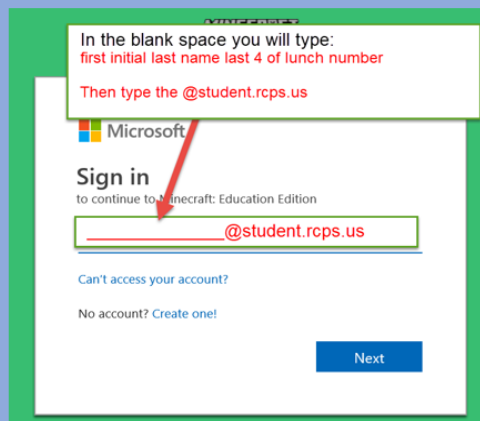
MINECRAFT

In the blank space you will type:
first initial last name last 4 of lunch number

Then type the @student.rcps.us

Microsoft

Sign in
to continue to Minecraft: Education Edition

______________@student.rcps.us

Can't access your account?

No account? Create one!

Next